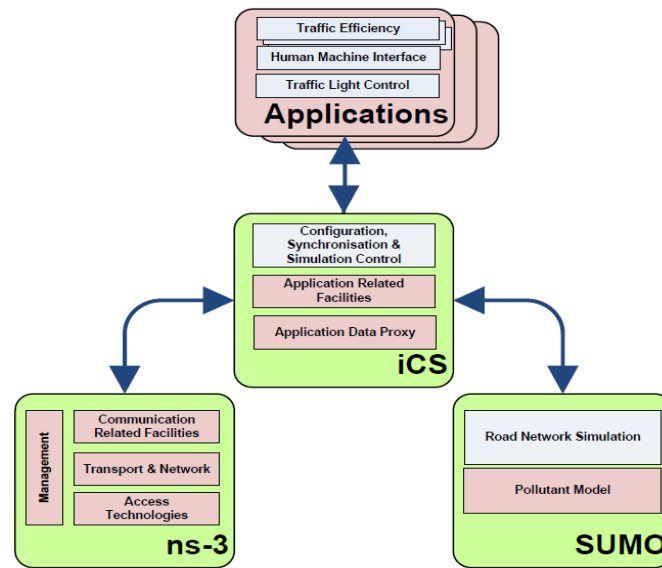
Traffic Efficiency
Human Machine Interface
Traffic Light Control
Applications

Configuration, Synchronisation & Simulation Control
Application Related Facilities
Application Data Proxy
iCS

Management
Communication Related Facilities
Transport & Network
Access Technologies
ns-3

Road Network Simulation
Pollutant Model
SUMO